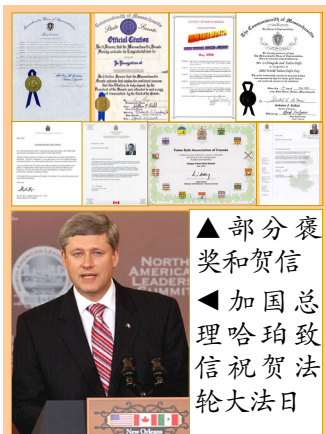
Official Citation

Be it Known, that the Massachusetts Senate hereby offers its congratulations to

In Recognition of

The Commonwealth of Massachusetts

Falun Dafa Association of Canada

NORTH AMERICA LEADERS SUMMIT

New Orleans

▲部分褒奖和贺信

◀加国总理哈珀致信祝贺法轮大法日